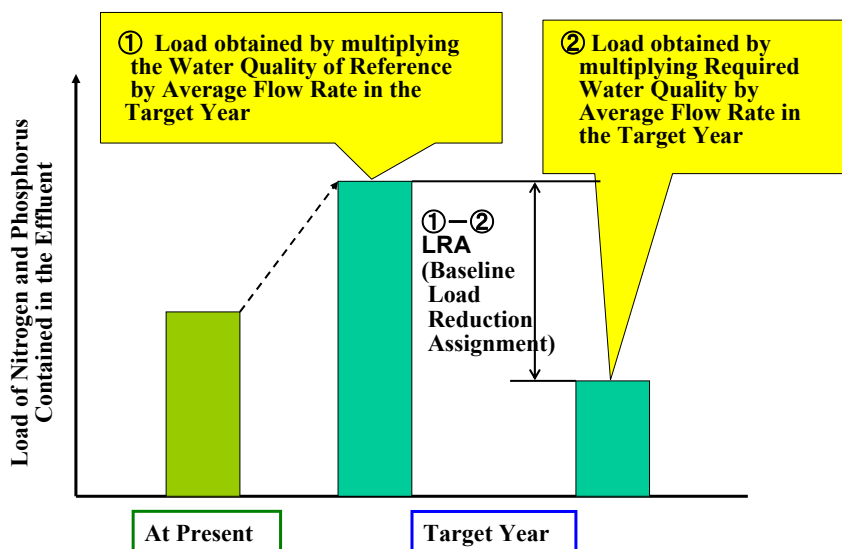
① Load obtained by multiplying the Water Quality of Reference by Average Flow Rate in the Target Year

② Load obtained by multiplying Required Water Quality by Average Flow Rate in the Target Year

Load of Nitrogen and Phosphorus Contained in the Effluent

①−②
LRA
(Baseline Load Reduction Assignment)

At Present

Target Year